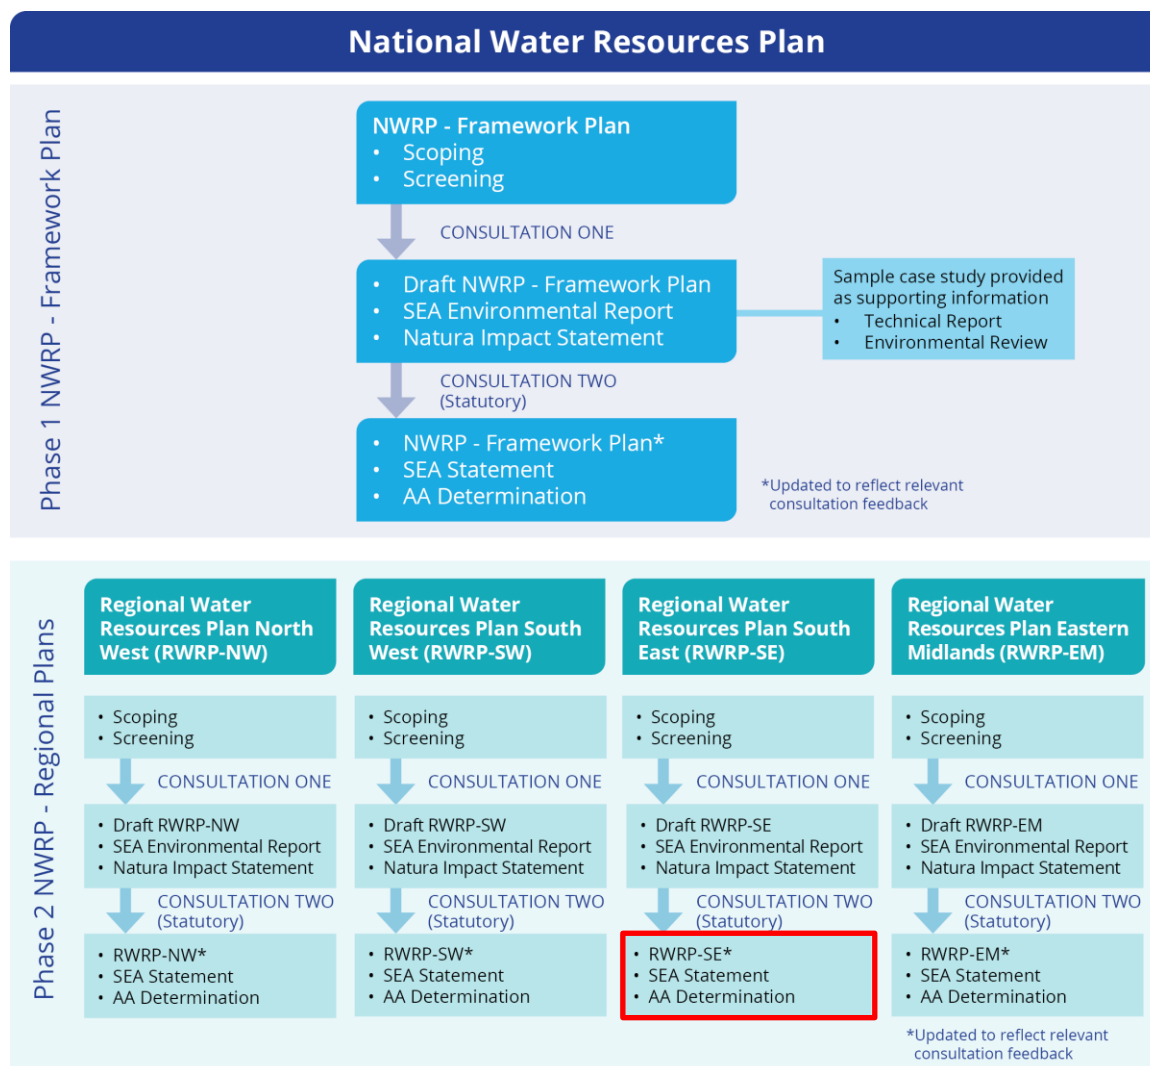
National Water Resources Plan

Phase 1 NWRP - Framework Plan

NWRP - Framework Plan
• Scoping
• Screening

CONSULTATION ONE

• Draft NWRP - Framework Plan
• SEA Environmental Report
• Natura Impact Statement

Sample case study provided as supporting information
• Technical Report
• Environmental Review

CONSULTATION TWO (Statutory)

• NWRP - Framework Plan*
• SEA Statement
• AA Determination

*Updated to reflect relevant consultation feedback

Phase 2 NWRP - Regional Plans

Regional Water Resources Plan North West (RWRP-NW)

• Scoping
• Screening

CONSULTATION ONE

• Draft RWRP-NW
• SEA Environmental Report
• Natura Impact Statement

CONSULTATION TWO (Statutory)

• RWRP-NW*
• SEA Statement
• AA Determination

Regional Water Resources Plan South West (RWRP-SW)

• Scoping
• Screening

CONSULTATION ONE

• Draft RWRP-SW
• SEA Environmental Report
• Natura Impact Statement

CONSULTATION TWO (Statutory)

• RWRP-SW*
• SEA Statement
• AA Determination

Regional Water Resources Plan South East (RWRP-SE)

• Scoping
• Screening

CONSULTATION ONE

• Draft RWRP-SE
• SEA Environmental Report
• Natura Impact Statement

CONSULTATION TWO (Statutory)

• RWRP-SE*
• SEA Statement
• AA Determination

Regional Water Resources Plan Eastern Midlands (RWRP-EM)

• Scoping
• Screening

CONSULTATION ONE

• Draft RWRP-EM
• SEA Environmental Report
• Natura Impact Statement

CONSULTATION TWO (Statutory)

• RWRP-EM*
• SEA Statement
• AA Determination

*Updated to reflect relevant consultation feedback